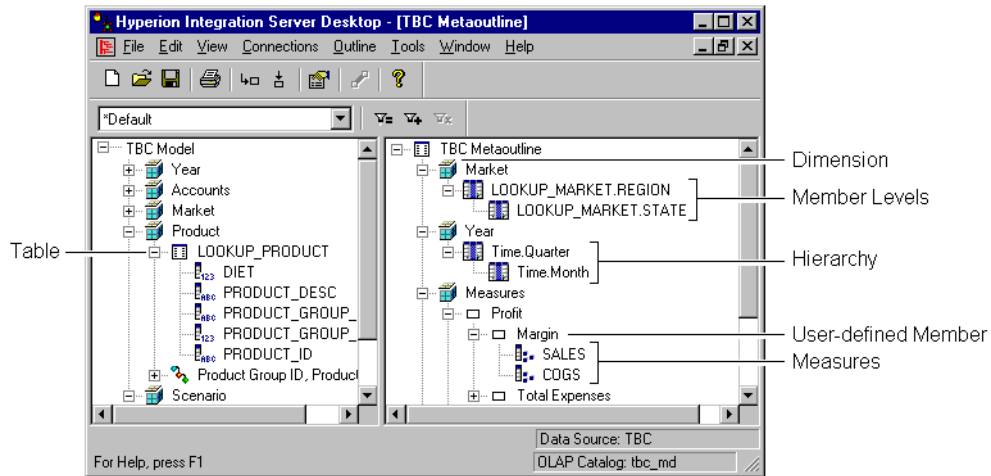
Hyperion Integration Server Desktop - [TBC Metaoutline]

File Edit View Connections Outline Tools Window Help

*Default

TBC Model
Year
Accounts
Market
Product
LOOKUP_PRODUCT
DIET
PRODUCT_DESC
PRODUCT_GROUP_
PRODUCT_GROUP_
PRODUCT_ID
Product Group ID, Product
Scenario

TBC Metaoutline
Market
LOOKUP_MARKET.REGION
LOOKUP_MARKET.STATE
Year
Time.Quarter
Time.Month
Measures
Profit
Margin
SALES
COGS
Total Expenses

Table
Dimension
Member Levels
Hierarchy
User-defined Member
Measures

For Help, press F1
Data Source: TBC
OLAP Catalog: tbc_md